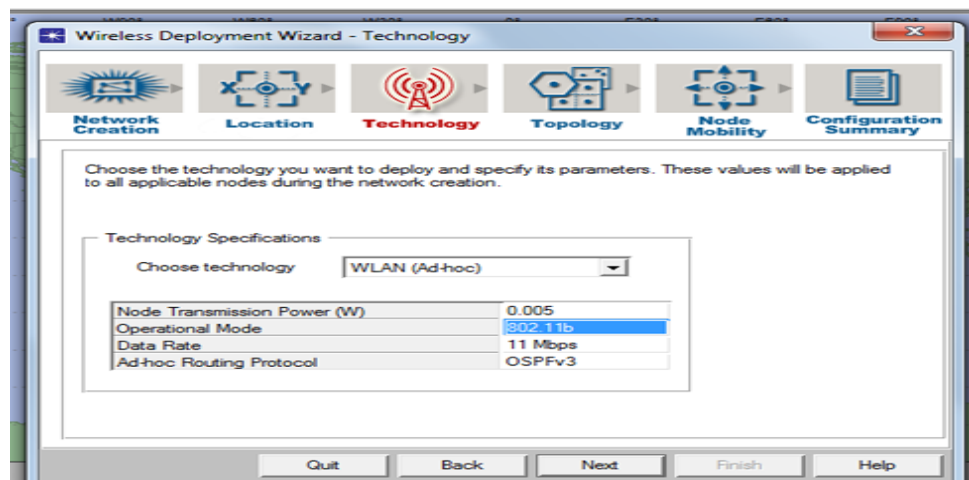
Wireless Deployment Wizard - Technology

Network Creation

Location

Technology

Topology

Node Mobility

Configuration Summary

Choose the technology you want to deploy and specify its parameters. These values will be applied to all applicable nodes during the network creation.

Technology Specifications

Choose technology WLAN (Ad-hoc)

| Node Transmission Power (W) | 0.005 |
|---|---|
| Operational Mode | 802.11b |
| Data Rate | 11 Mbps |
| Ad-hoc Routing Protocol | OSPFv3 |

Quit Back Next Finish Help